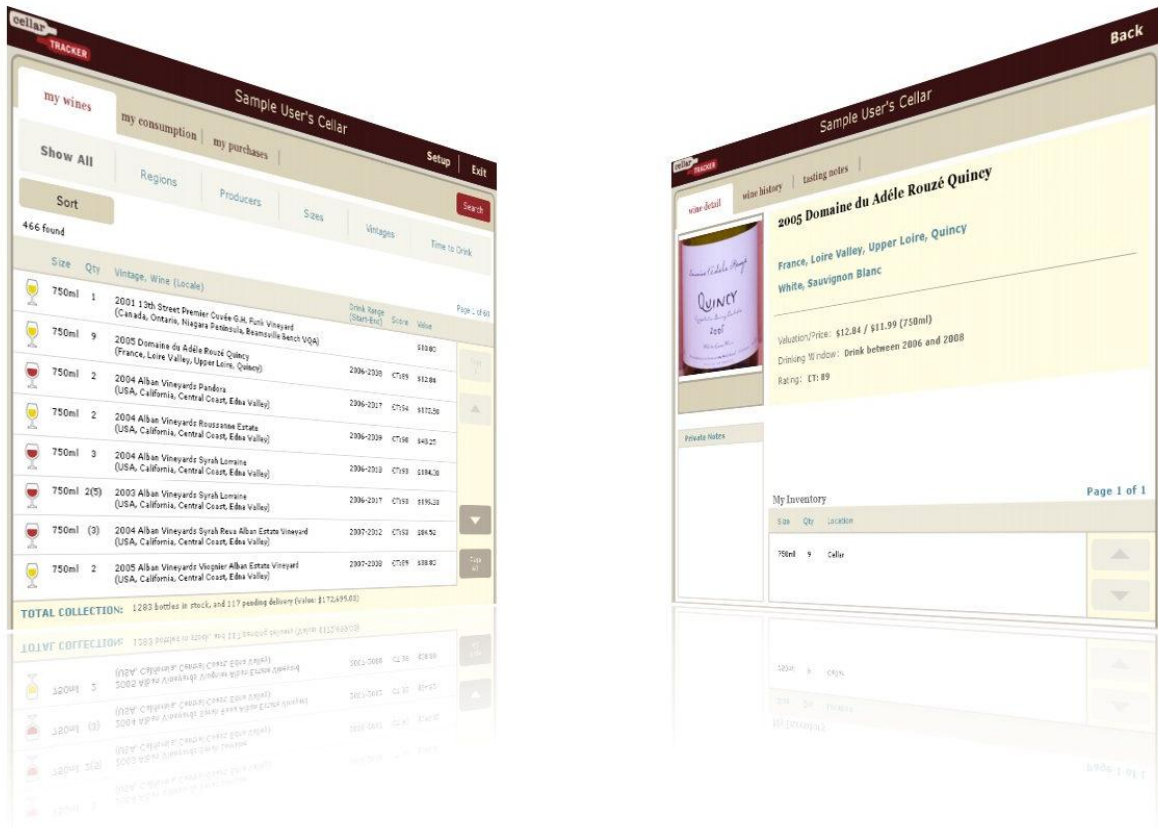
cellar TRACKER

Sample User's Cellar

my wines | my consumption | my purchases | Setup | Exit

Show All | Regions | Producers | Sizes | Vintages | Time to Drink

Sort

Search

466 found

Page 1 of 60

| Size | Qty | Vintage, Wine (Locale) | Drink Range (Start-End) | Score | Value |
|---|---|---|---|---|---|
| 750ml | 1 | 2001 13th Street Premier Cuvée G.H. Funk Vineyard (Canada, Ontario, Niagara Peninsula, Beamsville Bench VQA) | | | |
| 750ml | 9 | 2005 Domaine du Adéle Rouzé Quincy (France, Loire Valley, Upper Loire, Quincy) | | | $13.00 |
| 750ml | 2 | 2004 Alban Vineyards Pandora (USA, California, Central Coast, Edna Valley) | 2006-2008 | CT89 | $12.86 |
| 750ml | 2 | 2004 Alban Vineyards Roussanne Estate (USA, California, Central Coast, Edna Valley) | 2006-2017 | CT94 | $172.50 |
| 750ml | 3 | 2004 Alban Vineyards Syrah Lorraine (USA, California, Central Coast, Edna Valley) | 2006-2009 | CT90 | $48.25 |
| 750ml | 2(5) | 2003 Alban Vineyards Syrah Lorraine (USA, California, Central Coast, Edna Valley) | 2006-2010 | CT93 | $184.38 |
| 750ml | (3) | 2004 Alban Vineyards Syrah Reva Alban Estate Vineyard (USA, California, Central Coast, Edna Valley) | 2006-2017 | CT90 | $95.28 |
| 750ml | 2 | 2005 Alban Vineyards Viognier Alban Estate Vineyard (USA, California, Central Coast, Edna Valley) | 2007-2012 | CT93 | $84.50 |
| | | | 2007-2009 | CT89 | $38.82 |

TOTAL COLLECTION: 1283 bottles in stock, and 117 pending delivery (Value: $172,695.03)

Back

Sample User's Cellar

cellar TRACKER

wine detail | wine history | tasting notes

2005 Domaine du Adéle Rouzé Quincy

France, Loire Valley, Upper Loire, Quincy

White, Sauvignon Blanc

Valuation/Price: $12.84 / $11.99 (750ml)

Drinking Window: Drink between 2006 and 2008

Rating: CT: 89

Private Notes

My Inventory

Page 1 of 1

| Size | Qty | Location |
|---|---|---|
| 750ml | 9 | Cellar |